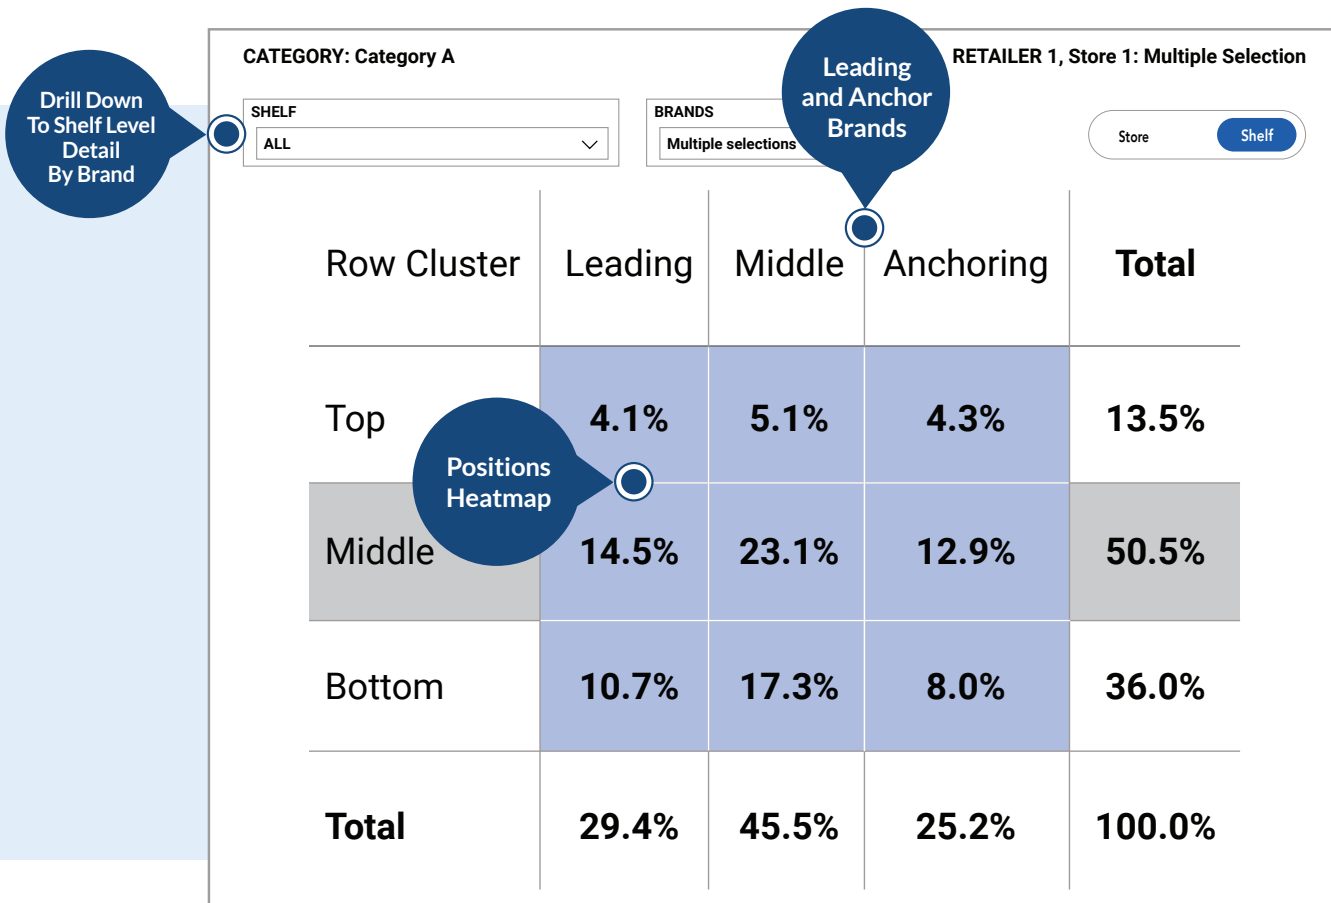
Drill Down To Shelf Level Detail By Brand

CATEGORY: Category A

RETAILER 1, Store 1: Multiple Selection

SHELF
ALL

BRANDS
Multiple selections

Leading and Anchor Brands

Store
Shelf

| Row Cluster | Leading | Middle | Anchoring | Total |
|---|---|---|---|---|
| Top | 4.1% | 5.1% | 4.3% | 13.5% |
| Middle | 14.5% | 23.1% | 12.9% | 50.5% |
| Bottom | 10.7% | 17.3% | 8.0% | 36.0% |
| Total | 29.4% | 45.5% | 25.2% | 100.0% |

Positions Heatmap